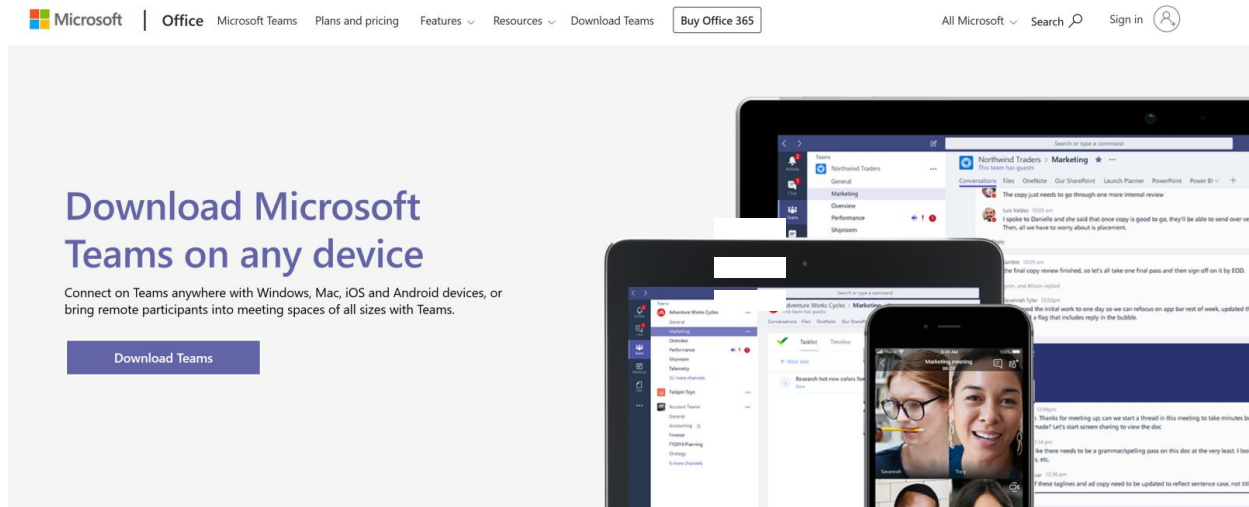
Microsoft | Office Microsoft Teams Plans and pricing Features Resources Download Teams Buy Office 365 All Microsoft Search Sign in

Download Microsoft Teams on any device

Connect on Teams anywhere with Windows, Mac, iOS and Android devices, or bring remote participants into meeting spaces of all sizes with Teams.

Download Teams

Search or type a command

Teams

Northwind Traders

General

Marketing

Overview

Performance

Shiproom

Northwind Traders > Marketing

This team has guests

Conversations Files OneNote Sticky Our SharePoint Launch Planner PowerPoint Power BI

The copy just needs to go through one more internal review

Luis Valdez

I spoke to Danielle and she said that once copy is good to go, they'll be able to send over

Then, all we have to worry about is placement.

the final copy review finished, so let's all take one final pass and then sign off on it by EOD.

the initial work to one day so we can refocus on app bar rest of week, updated

a flag that includes reply in the bubble.

Thanks for meeting up; we can start a thread in this meeting to take minutes

made? Let's start screen sharing to view the doc

like there needs to be a grammar/spelling pass on this doc at the very least.

these taglines and ad copy need to be updated to reflect sentence case, not

Search or type a command

Adventure Works Cycles

General

Marketing

Overview

Performance

Shiproom

Telemetry

Tailspin Toys

Account Teams

General

Accounting

Finance

FY2019 Planning

Strategy

Adventure Works Cycles > Marketing

Conversations Files OneNote Our SharePoint

Tasklist Timeline

New task

Research hot new colors for

Marketing meeting

Savannah

Tony